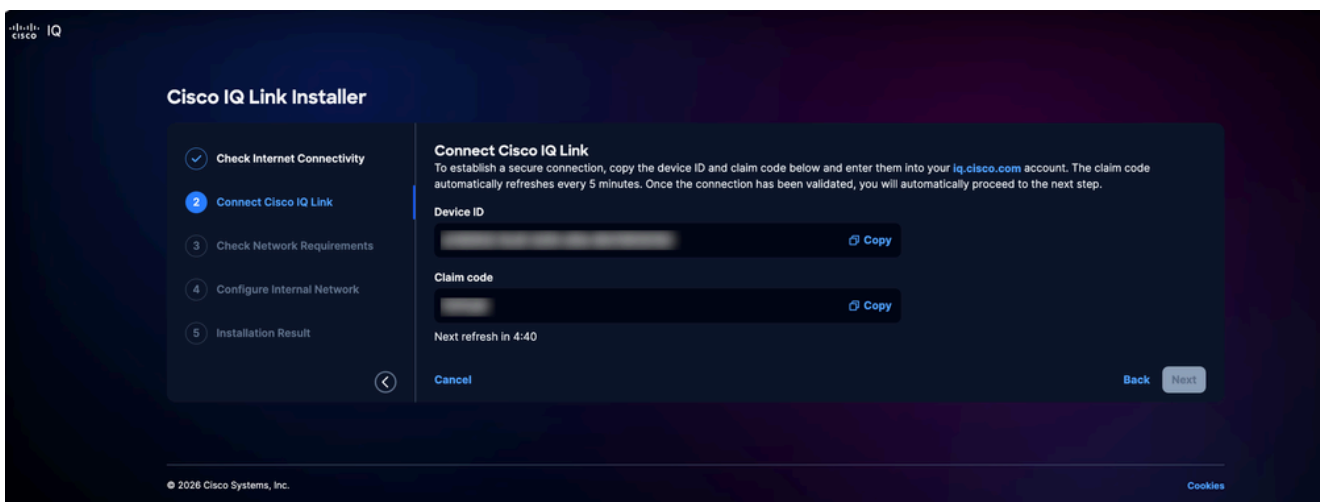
cisco IQ

Cisco IQ Link Installer

Check Internet Connectivity

2 Connect Cisco IQ Link

3 Check Network Requirements

4 Configure Internal Network

5 Installation Result

Connect Cisco IQ Link

To establish a secure connection, copy the device ID and claim code below and enter them into your iq.cisco.com account. The claim code automatically refreshes every 5 minutes. Once the connection has been validated, you will automatically proceed to the next step.

Device ID

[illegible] Copy

Claim code

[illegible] Copy

Next refresh in 4:40

Cancel

Back Next

© 2026 Cisco Systems, Inc.

Cookies